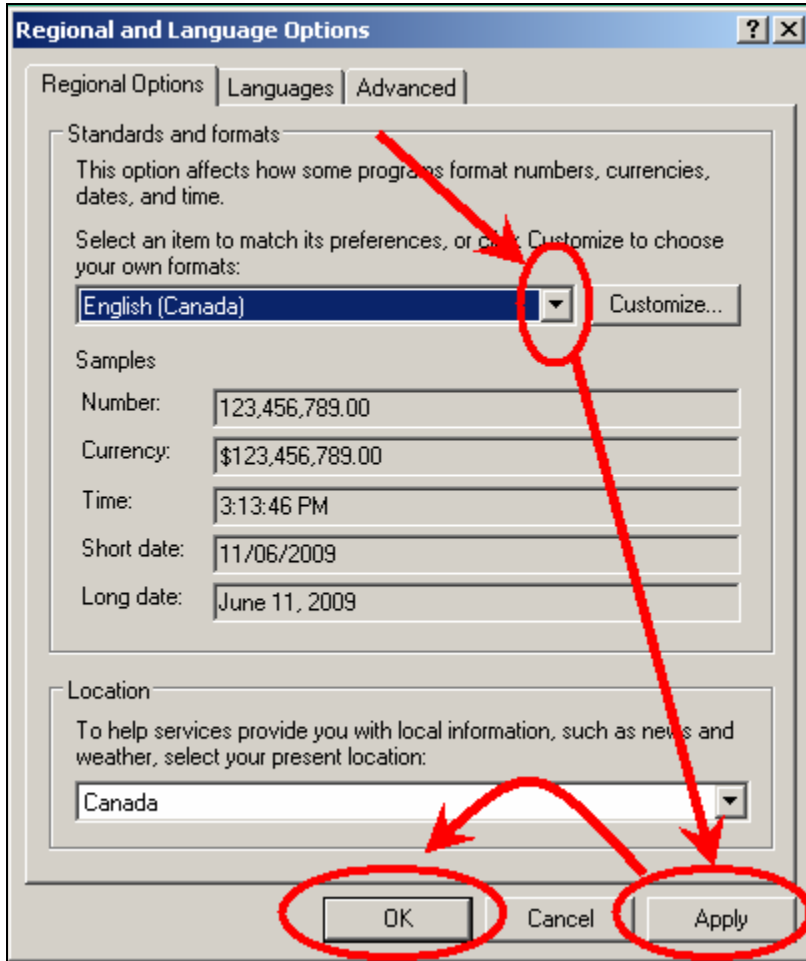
Regional and Language Options ? X

Regional Options | Languages | Advanced

Standards and formats

This option affects how some programs format numbers, currencies, dates, and time.

Select an item to match its preferences, or click Customize to choose your own formats:

English (Canada)

Customize...

Samples

| | |
|---|---|
| Number: | 123,456,789.00 |
| Currency: | $123,456,789.00 |
| Time: | 3:13:46 PM |
| Short date: | 11/06/2009 |
| Long date: | June 11, 2009 |

Location

To help services provide you with local information, such as news and weather, select your present location:

Canada

OK Cancel Apply